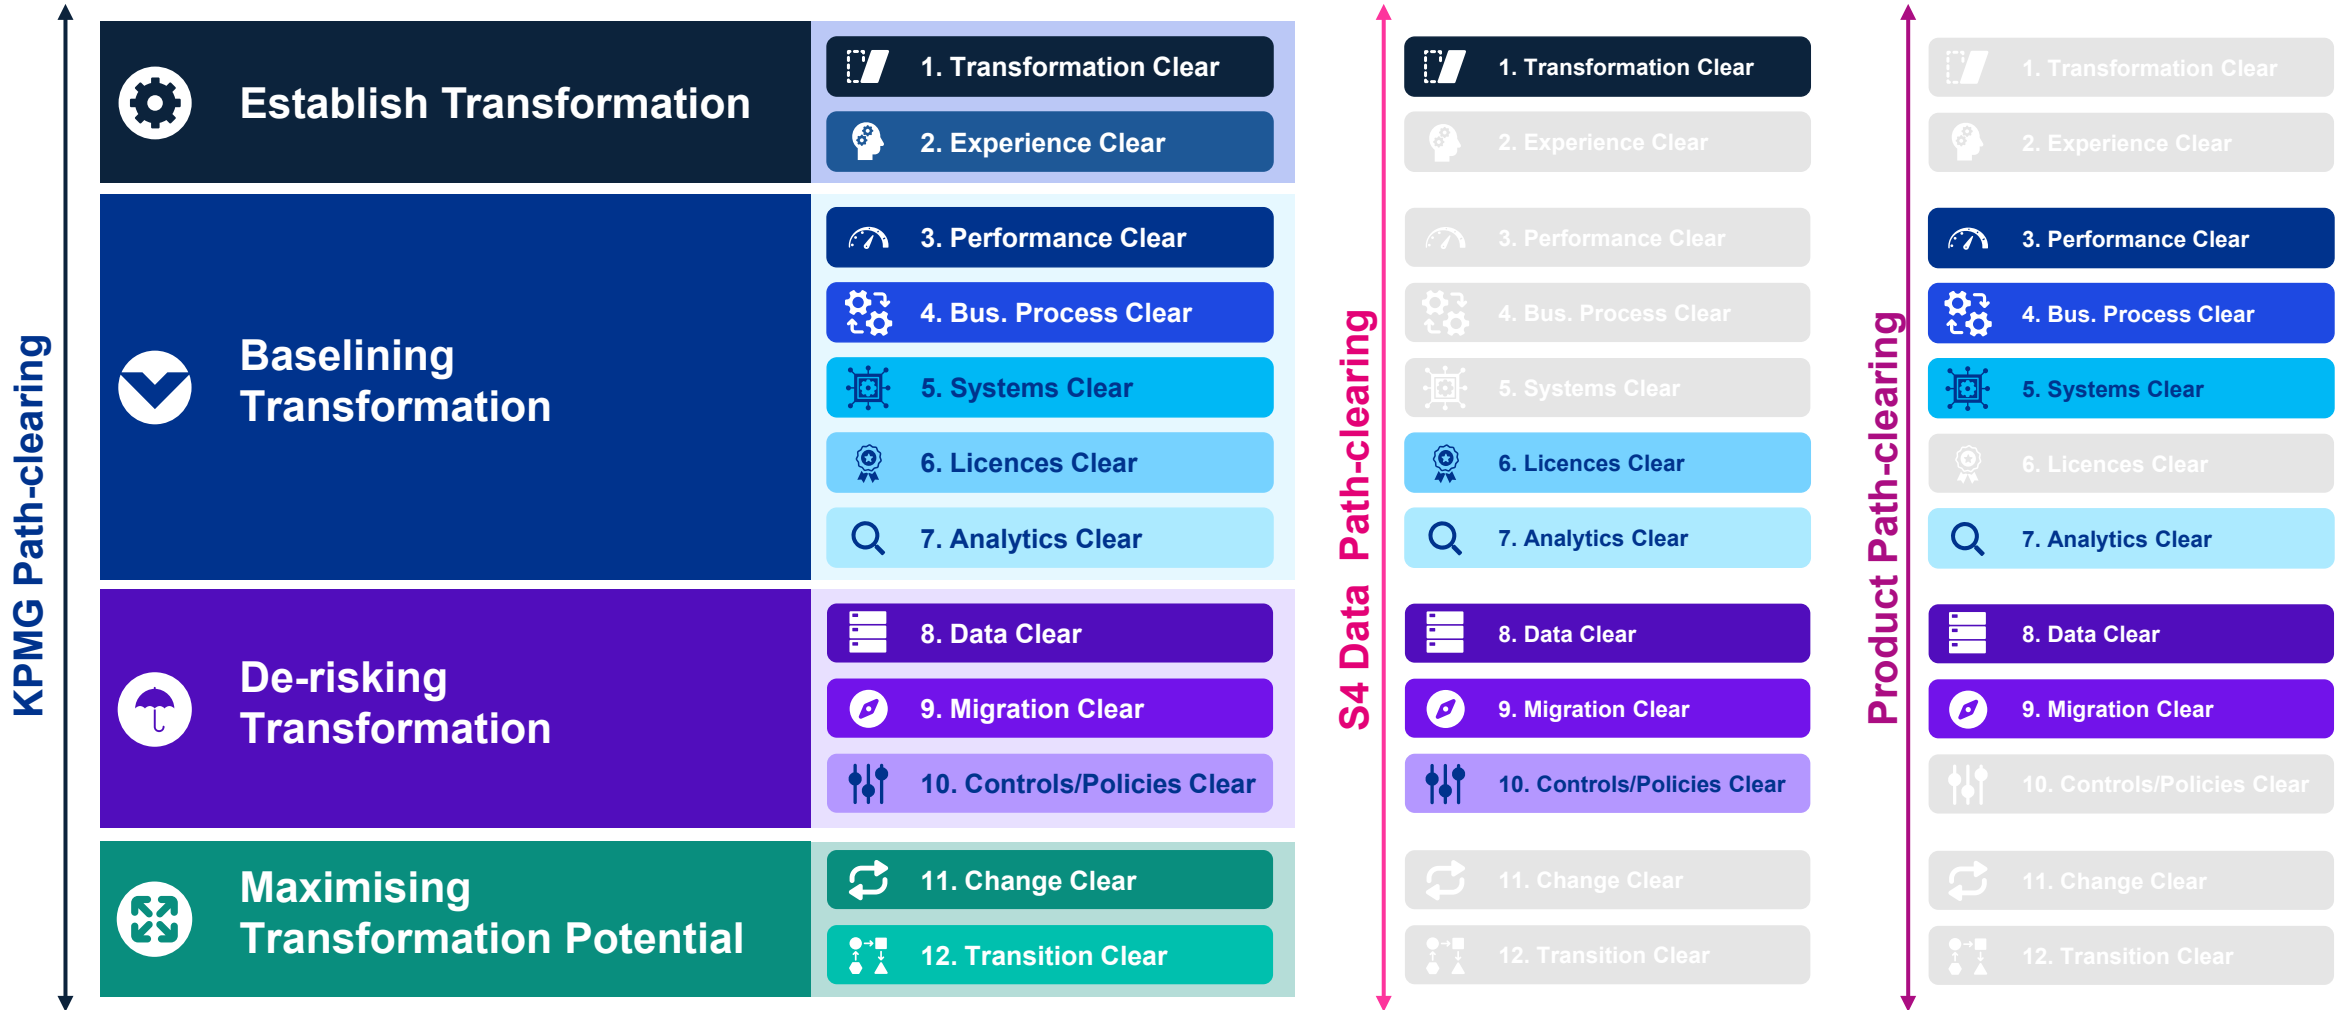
KPMG Path-clearing

Establish Transformation

1. Transformation Clear
2. Experience Clear

Baselining Transformation

3. Performance Clear
4. Bus. Process Clear
5. Systems Clear
6. Licences Clear
7. Analytics Clear

De-risking Transformation

8. Data Clear
9. Migration Clear
10. Controls/Policies Clear

Maximising Transformation Potential

11. Change Clear
12. Transition Clear

S4 Data Path-clearing

1. Transformation Clear
2. Experience Clear
3. Performance Clear
4. Bus. Process Clear
5. Systems Clear
6. Licences Clear
7. Analytics Clear
8. Data Clear
9. Migration Clear
10. Controls/Policies Clear
11. Change Clear
12. Transition Clear

Product Path-clearing

1. Transformation Clear
2. Experience Clear
3. Performance Clear
4. Bus. Process Clear
5. Systems Clear
6. Licences Clear
7. Analytics Clear
8. Data Clear
9. Migration Clear
10. Controls/Policies Clear
11. Change Clear
12. Transition Clear